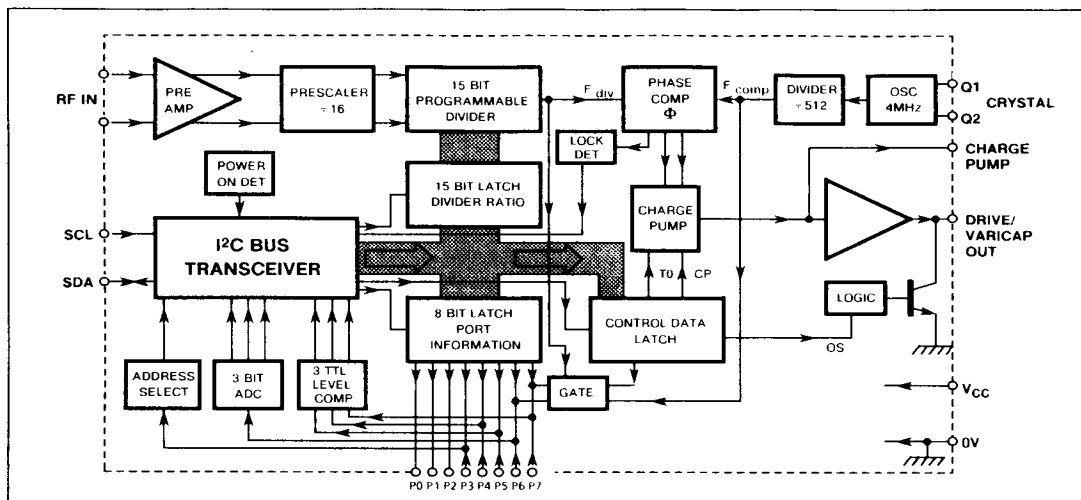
RF IN

PRE AMP

PRESCALER ÷ 16

15 BIT PROGRAMMABLE DIVIDER

F div

PHASE COMP Φ

F comp

DIVIDER ÷ 512

OSC 4MHz

Q1

Q2

CRYSTAL

LOCK DET

CHARGE PUMP

POWER ON DET

15 BIT LATCH DIVIDER RATIO

CHARGE PUMP

SCL

DRIVE/ VARICAP OUT

$I^2C$ BUS TRANSCEIVER

SDA

T0

CP

LOGIC

8 BIT LATCH PORT INFORMATION

CONTROL DATA LATCH

OS

ADDRESS SELECT

3 BIT ADC

3 TTL LEVEL COMP

GATE

$V_{CC}$

0V

P0 P1 P2 P3 P4 P5 P6 P7